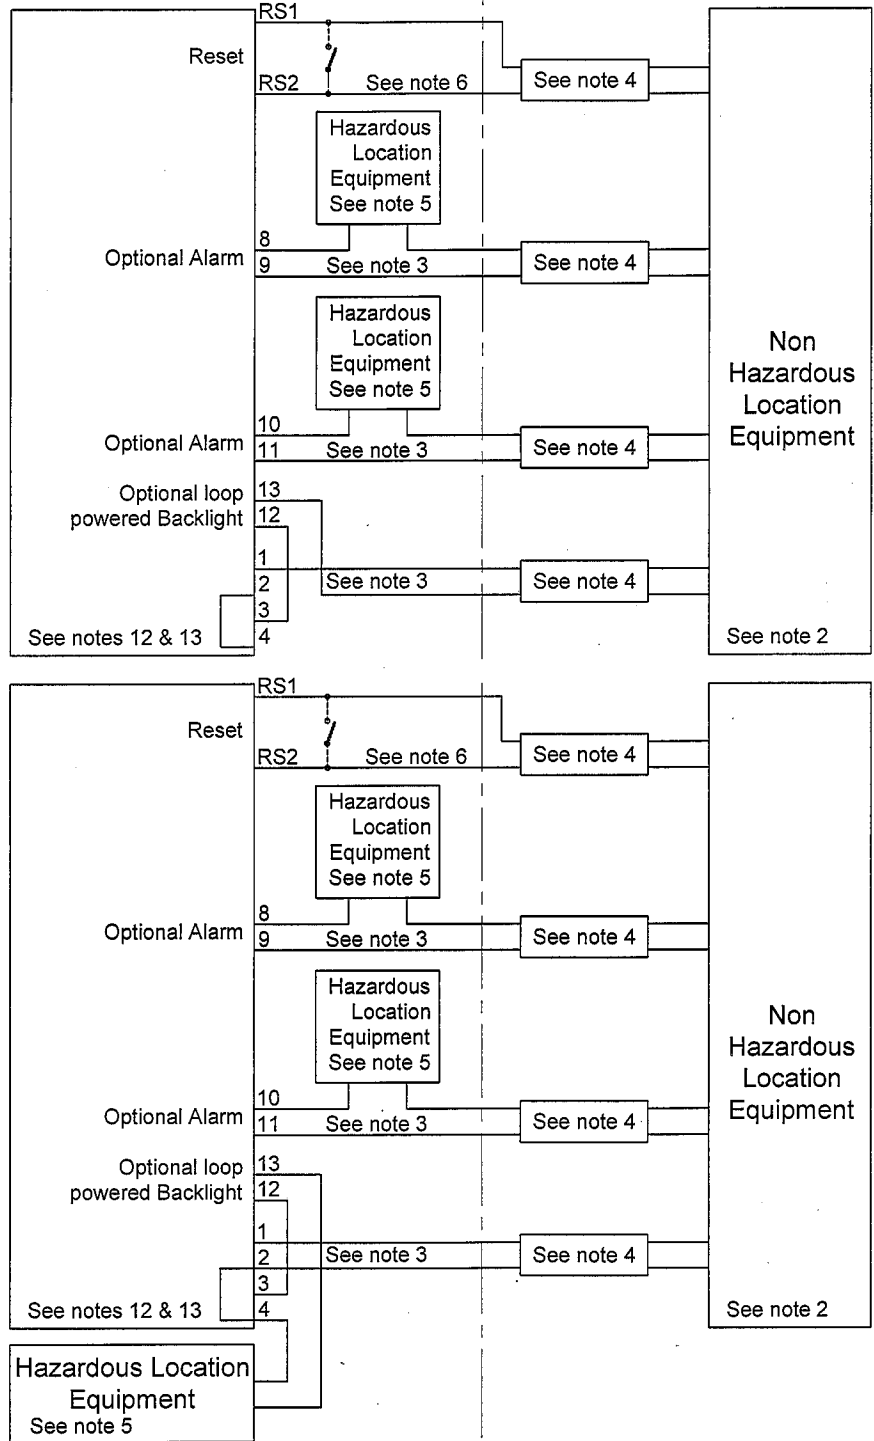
RS1
Reset
RS2
See note 6
See note 4
Hazardous Location Equipment See note 5
8
Optional Alarm
9
See note 3
See note 4
Hazardous Location Equipment See note 5
10
Optional Alarm
11
See note 3
See note 4
Non Hazardous Location Equipment
Optional loop powered Backlight
13
12
1
2
See note 3
See note 4
3
See notes 12 & 13
4
See note 2

RS1
Reset
RS2
See note 6
See note 4
Hazardous Location Equipment See note 5
8
Optional Alarm
9
See note 3
See note 4
Hazardous Location Equipment See note 5
10
Optional Alarm
11
See note 3
See note 4
Non Hazardous Location Equipment
Optional loop powered Backlight
13
12
1
2
See note 3
See note 4
3
See notes 12 & 13
4
See note 2
Hazardous Location Equipment
See note 5